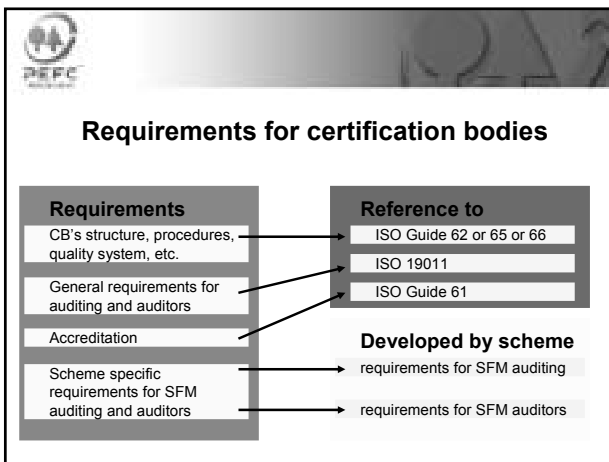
PEFC

Requirements for certification bodies

Requirements

CB's structure, procedures, quality system, etc.

General requirements for auditing and auditors

Accreditation

Scheme specific requirements for SFM auditing and auditors

Reference to

ISO Guide 62 or 65 or 66

ISO 19011

ISO Guide 61

Developed by scheme

requirements for SFM auditing

requirements for SFM auditors